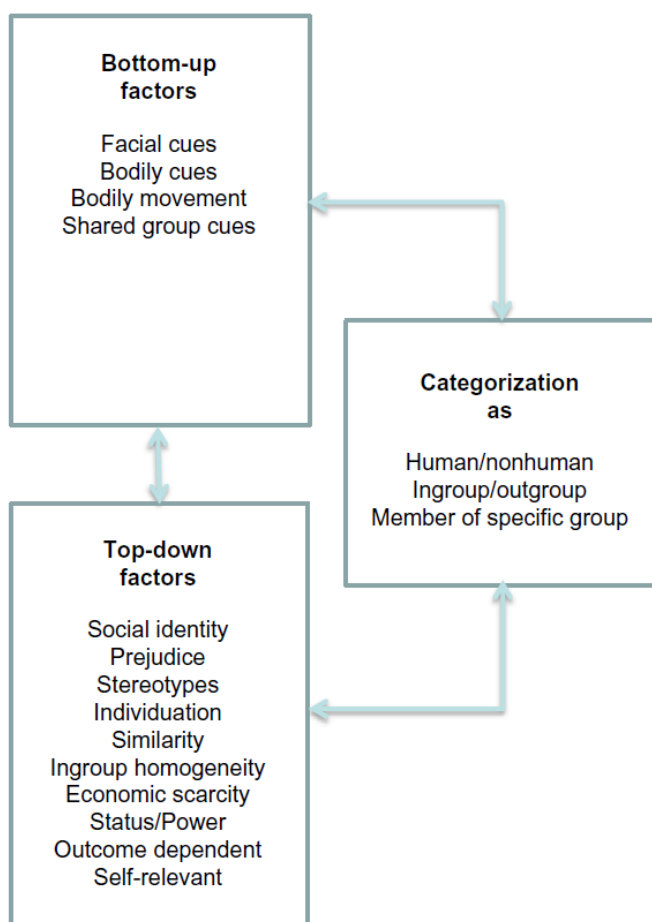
Bottom-up factors

Facial cues
Bodily cues
Bodily movement
Shared group cues

Categorization as

Human/nonhuman
Ingroup/outgroup
Member of specific group

Top-down factors

Social identity
Prejudice
Stereotypes
Individuation
Similarity
Ingroup homogeneity
Economic scarcity
Status/Power
Outcome dependent
Self-relevant